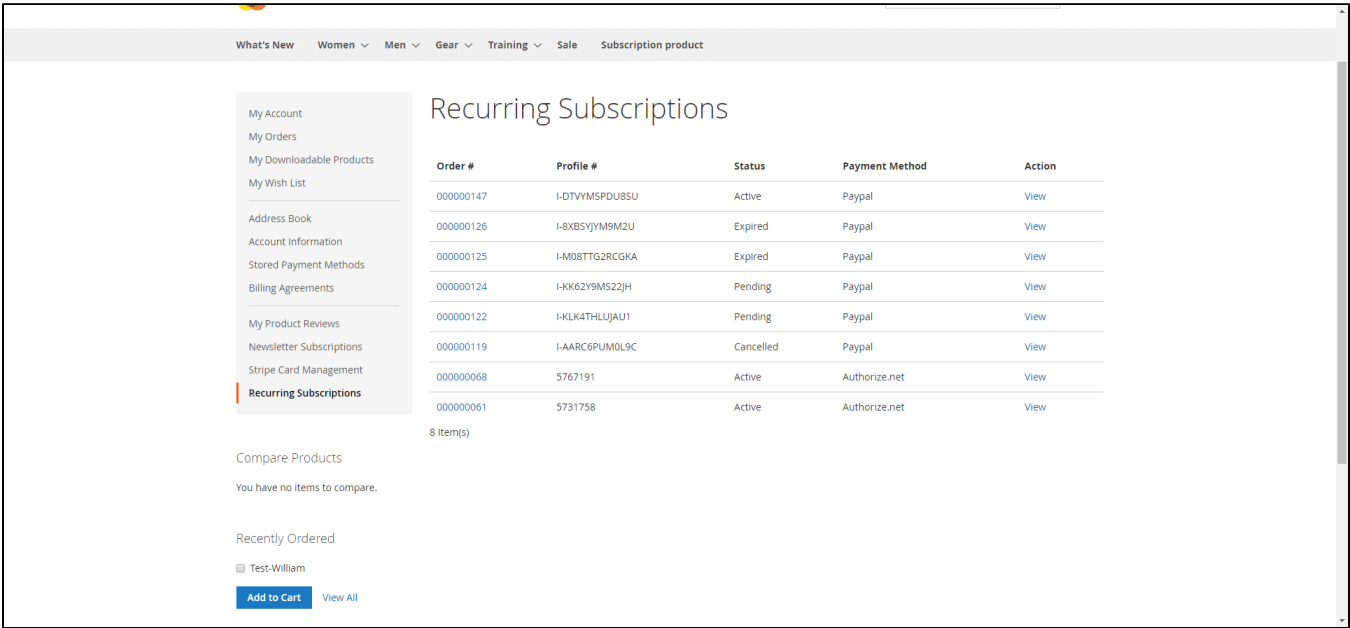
What's New Women Men Gear Training Sale Subscription product

My Account
My Orders
My Downloadable Products
My Wish List

Address Book
Account Information
Stored Payment Methods
Billing Agreements

My Product Reviews
Newsletter Subscriptions
Stripe Card Management
Recurring Subscriptions

Compare Products

You have no items to compare.

Recently Ordered

Test-William

Add to Cart View All

Recurring Subscriptions

| Order # | Profile # | Status | Payment Method | Action |
|---|---|---|---|---|
| 000000147 | I-DTVYMSPDU8SU | Active | Paypal | View |
| 000000126 | I-8XBSYJYM9M2U | Expired | Paypal | View |
| 000000125 | I-M08TTG2RCGKA | Expired | Paypal | View |
| 000000124 | I-KK62Y9MS22JH | Pending | Paypal | View |
| 000000122 | I-KLK4THLUJAU1 | Pending | Paypal | View |
| 000000119 | I-AARC6PUM0L9C | Cancelled | Paypal | View |
| 000000068 | 5767191 | Active | Authorize.net | View |
| 000000061 | 5731758 | Active | Authorize.net | View |

8 Item(s)